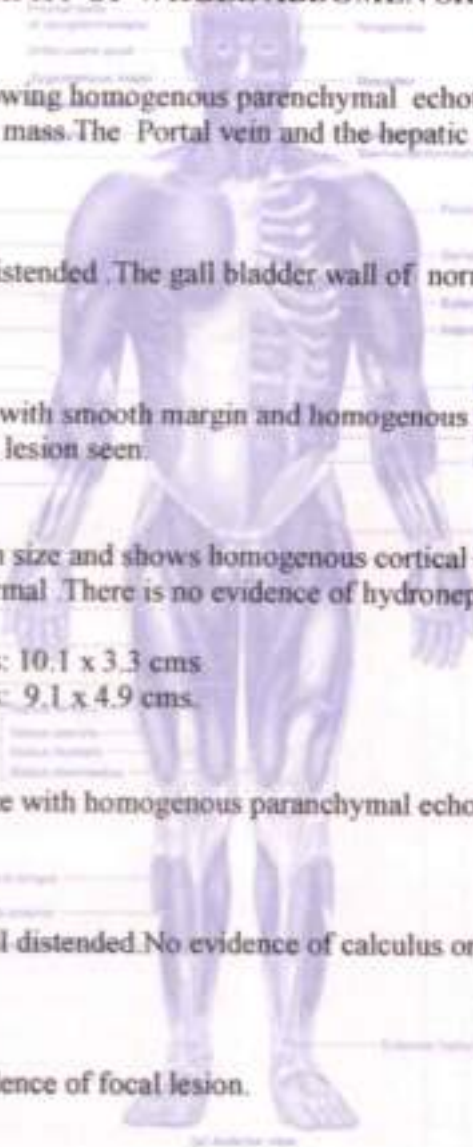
wing homogenous parenchymal echo
mass.The Portal vein and the hepatic

istended .The gall bladder wall of norı

with smooth margin and homogenous
lesion seen.

n size and shows homogenous cortical
mal There is no evidence of hydronep

: 10.1 x 3.3 cms
: 9.1 x 4.9 cms.

e with homogenous paranchymal echo

l distended.No evidence of calculus or

ence of focal lesion.